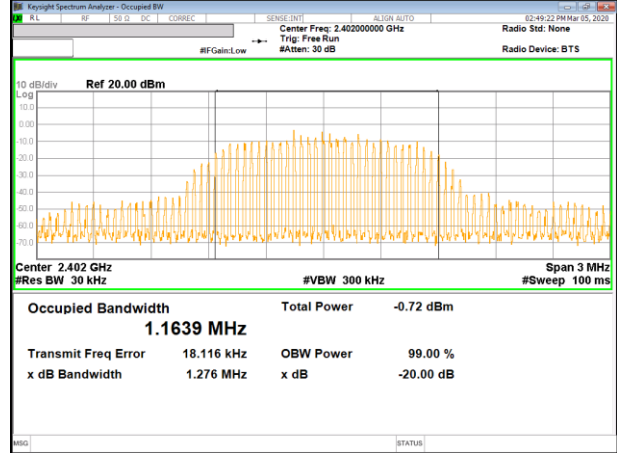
Keysight Spectrum Analyzer - Occupied BW

RL | RF | 50 Ω | DC | CORREC | SENSE:INT | ALIGN AUTO | 02:49:22 PM Mar 05, 2020

Center Freq: 2.402000000 GHz
Trig: Free Run
#IFGain:Low
#Atten: 30 dB

Radio Std: None

Radio Device: BTS

10 dB/div
Log
Ref 20.00 dBm

10.0
0.00
-10.0
-20.0
-30.0
-40.0
-50.0
-60.0
-70.0

Center 2.402 GHz
#Res BW 30 kHz
#VBW 300 kHz
Span 3 MHz
#Sweep 100 ms

Occupied Bandwidth
1.1639 MHz

Total Power -0.72 dBm

Transmit Freq Error 18.116 kHz
OBW Power 99.00 %

x dB Bandwidth 1.276 MHz
x dB -20.00 dB

MSG
STATUS